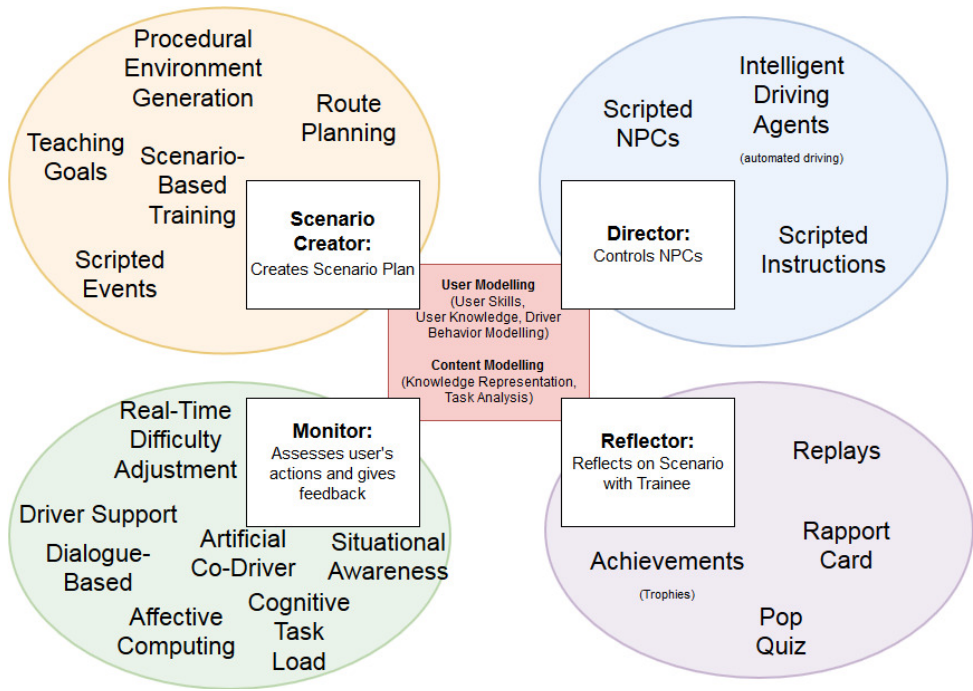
Procedural Environment Generation

Route Planning

Teaching Goals

Scenario-Based Training

Scripted Events

**Scenario Creator:**
Creates Scenario Plan

Scripted NPCs

Intelligent Driving Agents
(automated driving)

Scripted Instructions

**Director:**
Controls NPCs

**User Modelling**
(User Skills, User Knowledge, Driver Behavior Modelling)

**Content Modelling**
(Knowledge Representation, Task Analysis)

Real-Time Difficulty Adjustment

**Monitor:**
Assesses user's actions and gives feedback

Driver Support

Dialogue-Based

Artificial Co-Driver

Situational Awareness

Affective Computing

Cognitive Task Load

**Reflector:**
Reflects on Scenario with Trainee

Replays

Rapport Card

Achievements
(Trophies)

Pop Quiz